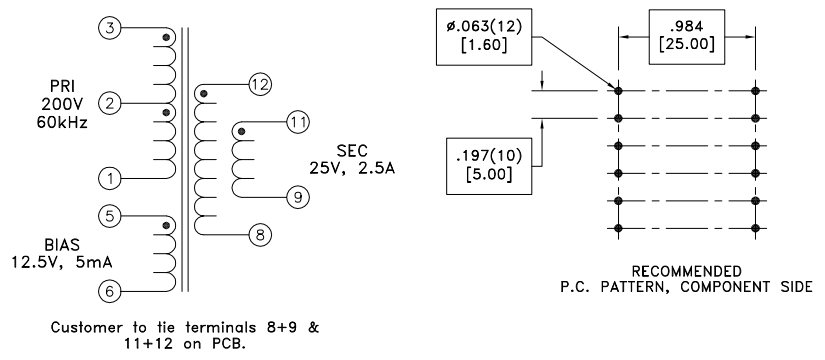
3

2

1

5

6

PRI
200V
60kHz

BIAS
12.5V, 5mA

12

11

9

8

SEC
25V, 2.5A

ø.063(12)
[1.60]

.984
[25.00]

.197(10)
[5.00]

RECOMMENDED
P.C. PATTERN, COMPONENT SIDE

Customer to tie terminals 8+9 &
11+12 on PCB.